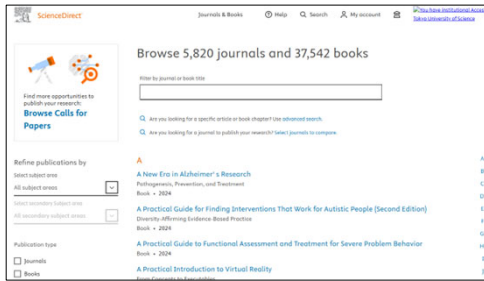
ScienceDirect

Journals & Books

Help

Search

My account

You have institutional access
Tokyo University of Science

Find more opportunities to publish your research:
Browse Calls for Papers

Browse 5,820 journals and 37,542 books

Filter by journal or book title

Are you looking for a specific article or book chapter? Use advanced search.

Are you looking for a journal to publish your research? Select journals to compare.

Refine publications by

Select subject area

All subject areas

Select secondary Subject area

All secondary subject areas

Publication type

Journals

Books

A

A New Era in Alzheimer's Research
Pathogenesis, Prevention, and Treatment
Book • 2024

A Practical Guide for Finding Interventions That Work for Autistic People (Second Edition)
Diversity-Affirming Evidence-Based Practice
Book • 2024

A Practical Guide to Functional Assessment and Treatment for Severe Problem Behavior
Book • 2024

A Practical Introduction to Virtual Reality
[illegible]

A
A
A
A
A
A
A
A